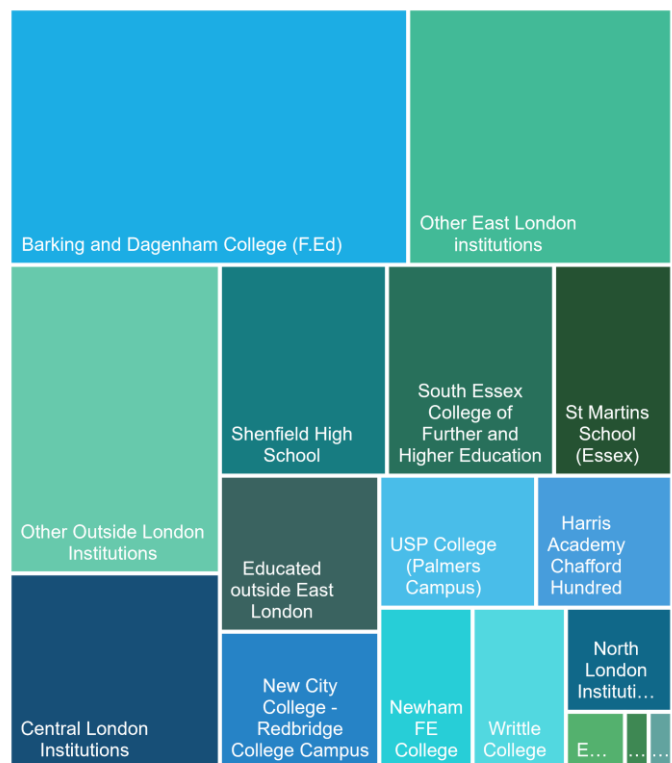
Barking and Dagenham College (F.Ed)

Other East London institutions

Other Outside London Institutions

Shenfield High School

South Essex College of Further and Higher Education

St Martins School (Essex)

Educated outside East London

USP College (Palmers Campus)

Harris Academy Chafford Hundred

Central London Institutions

New City College - Redbridge College Campus

Newham FE College

Writtle College

North London Instituti…

E…

…